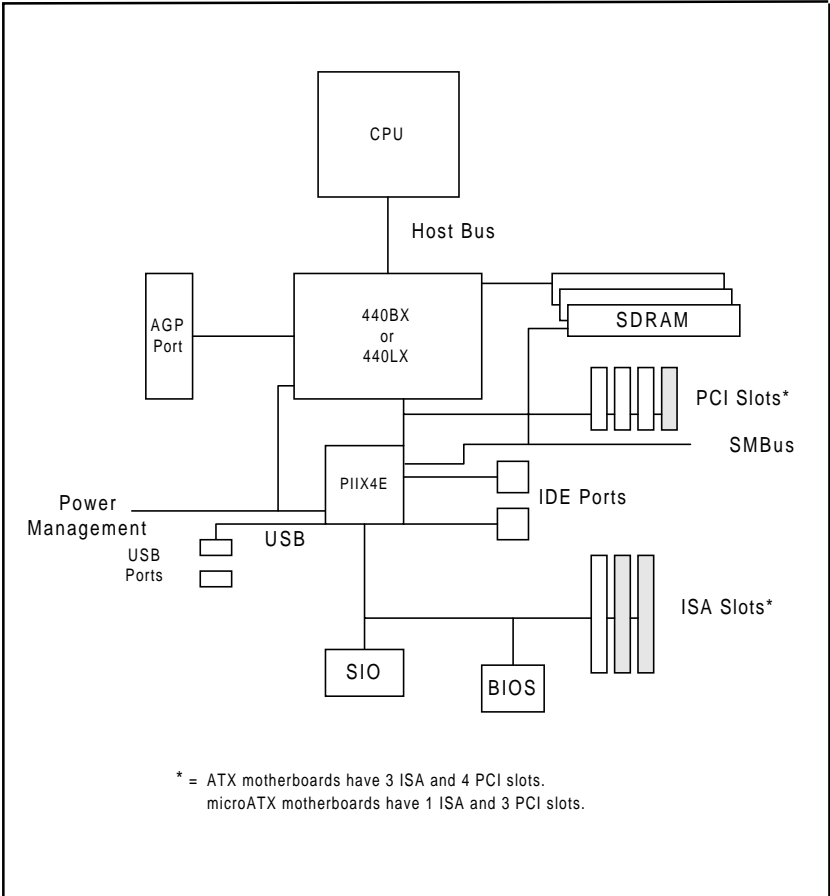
CPU

Host Bus

AGP Port

440BX or 440LX

SDRAM

PCI Slots*

SMBus

PIIX4E

IDE Ports

Power Management

USB

USB Ports

ISA Slots*

SIO

BIOS

* = ATX motherboards have 3 ISA and 4 PCI slots.
microATX motherboards have 1 ISA and 3 PCI slots.